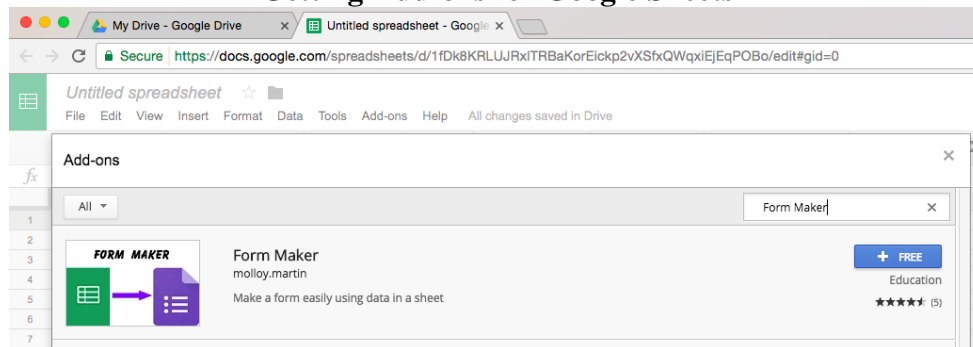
My Drive - Google Drive ×

Untitled spreadsheet - Google ×

Secure https://docs.google.com/spreadsheets/d/1fDk8KRLUJRxlTRBaKorEickp2vXSfxQWqxiEjEqPOBo/edit#gid=0

Untitled spreadsheet

File Edit View Insert Format Data Tools Add-ons Help All changes saved in Drive

$fx$

Add-ons ×

All

Form Maker ×

1
2
3
4
5
6
7

FORM MAKER

Form Maker
molloy.martin
Make a form easily using data in a sheet

+ FREE
Education
★★★★★ (5)